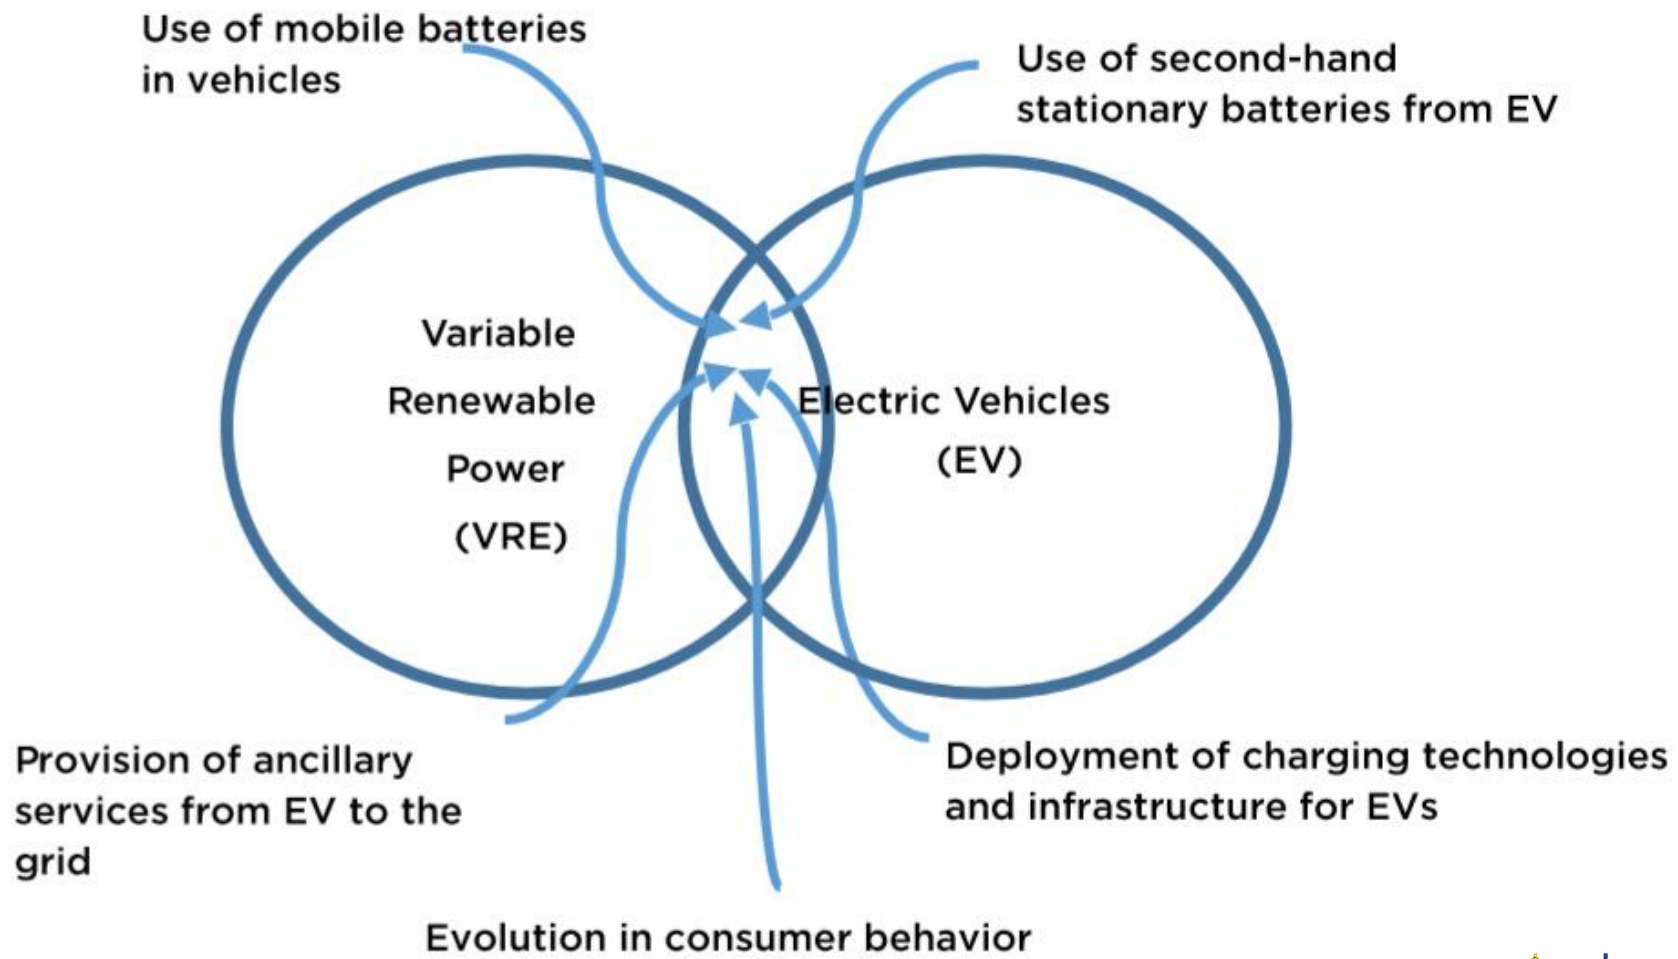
Use of mobile batteries in vehicles

Use of second-hand stationary batteries from EV

Variable Renewable Power (VRE)

Electric Vehicles (EV)

Provision of ancillary services from EV to the grid

Deployment of charging technologies and infrastructure for EVs

Evolution in consumer behavior